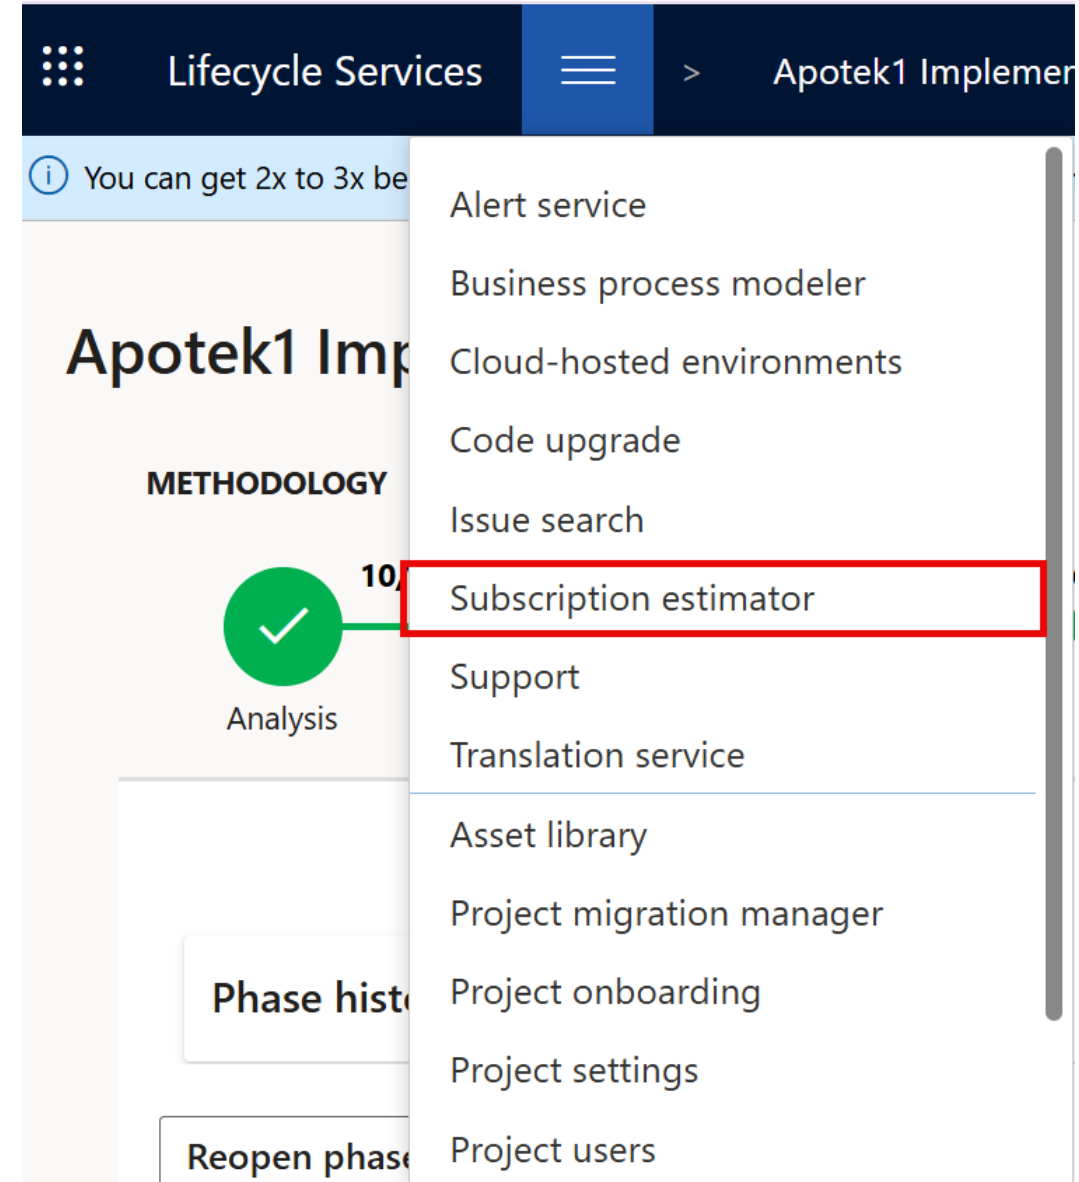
Lifecycle Services > Apotek1 Implemen

You can get 2x to 3x be

Apotek1 Imp

METHODOLOGY

10/

Analysis

Phase hist

Reopen phase

Alert service
Business process modeler
Cloud-hosted environments
Code upgrade
Issue search
Subscription estimator
Support
Translation service
Asset library
Project migration manager
Project onboarding
Project settings
Project users